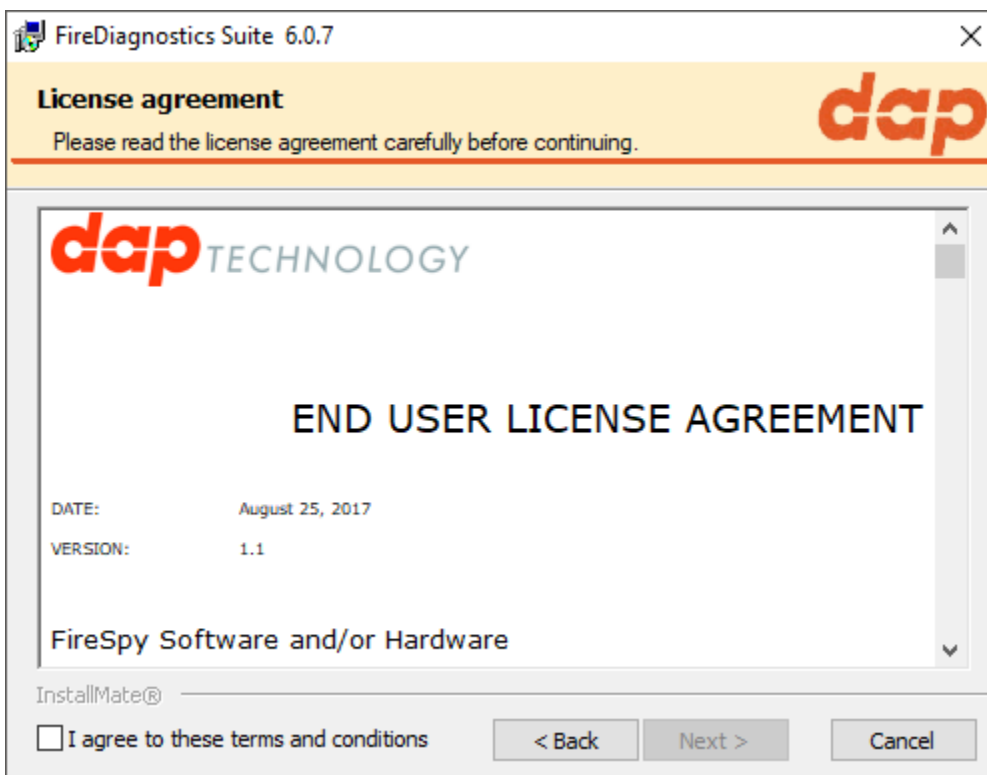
FireDiagnostics Suite 6.0.7

License agreement

Please read the license agreement carefully before continuing.

dap

dap TECHNOLOGY

END USER LICENSE AGREEMENT

DATE: August 25, 2017

VERSION: 1.1

FireSpy Software and/or Hardware

InstallMate®

I agree to these terms and conditions

< Back

Next >

Cancel